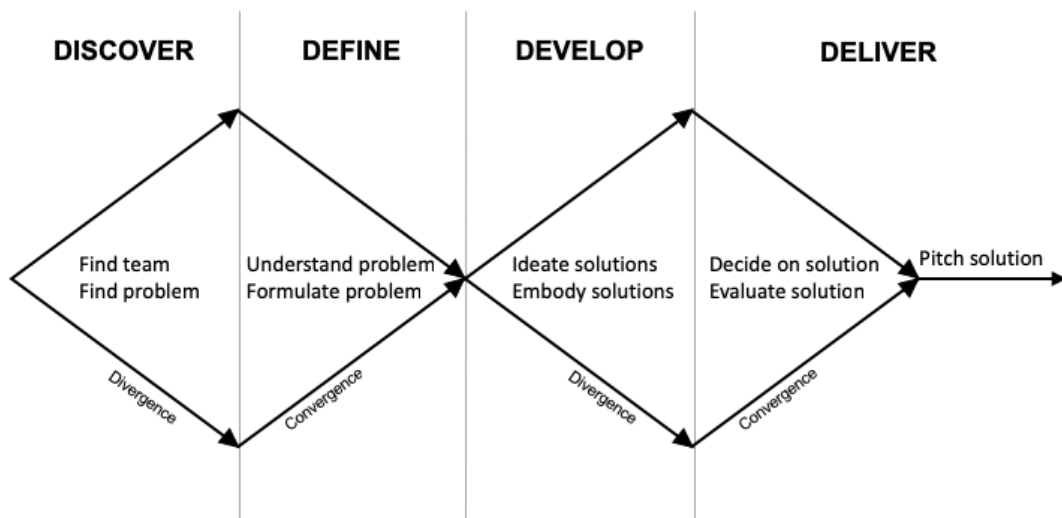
DISCOVER

DEFINE

DEVELOP

DELIVER

Find team
Find problem

Understand problem
Formulate problem

Ideate solutions
Embody solutions

Decide on solution
Evaluate solution

Pitch solution

Divergence

Convergence

Divergence

Convergence